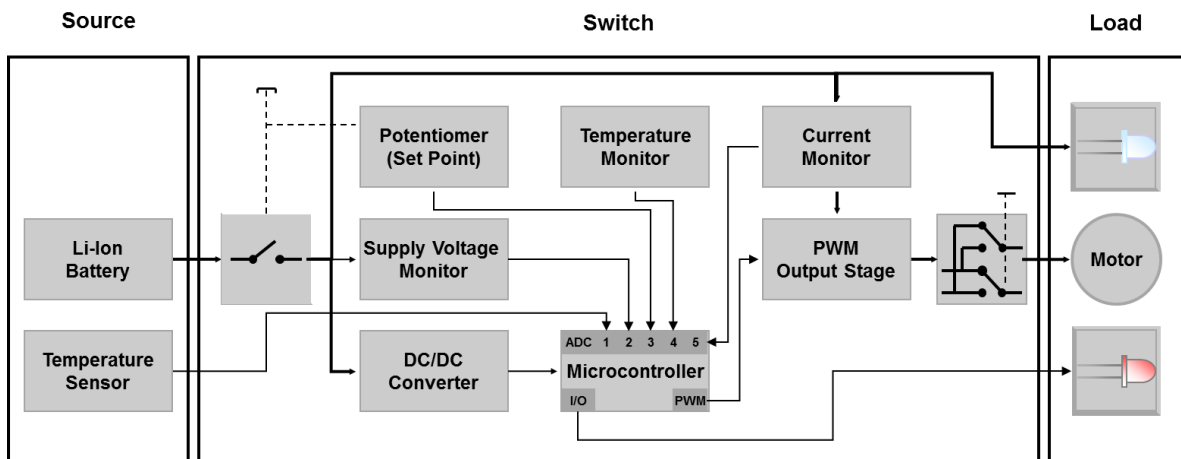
Source

Switch

Load

Li-Ion Battery

Temperature Sensor

Potentiomer (Set Point)

Temperature Monitor

Current Monitor

Supply Voltage Monitor

PWM Output Stage

Motor

DC/DC Converter

ADC 1 2 3 4 5

Microcontroller

I/O

PWM